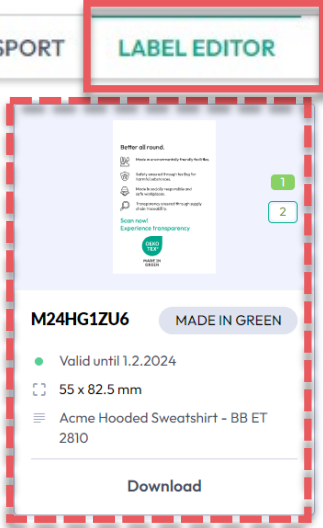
SPORT

LABEL EDITOR

Better all round.

Made in environmentally friendly facilities

Safety assured through testing for harmful substances

Made in socially responsible and safe workplaces

Transparency ensured through supply chain traceability

Scan now! Experience transparency

OEKO TEX

MADE IN GREEN

1

2

M24HG1ZU6

MADE IN GREEN

Valid until 1.2.2024

55 x 82.5 mm

Acme Hooded Sweatshirt - BB ET 2810

Download